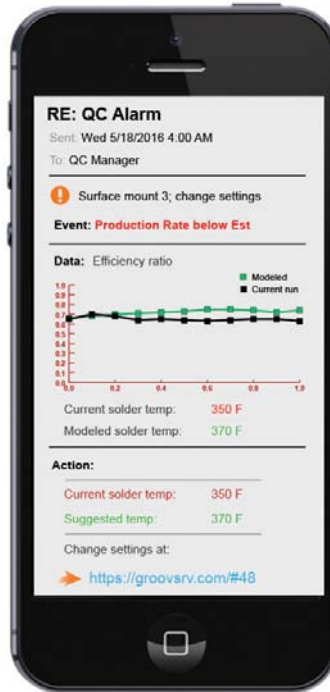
RE: QC Alarm

Sent: Wed 5/18/2016 4:00 AM

To: QC Manager

Surface mount 3; change settings

Event: Production Rate below Est

Data: Efficiency ratio

Modeled
Current run

1.0
0.9
0.8
0.7
0.6
0.5
0.4
0.3
0.2
0.1
0.0

0.0 0.2 0.4 0.6 0.8 1.0

Current solder temp: 350 F

Modeled solder temp: 370 F

Action:

Current solder temp: 350 F

Suggested temp: 370 F

Change settings at:

https://groovsrv.com/#48